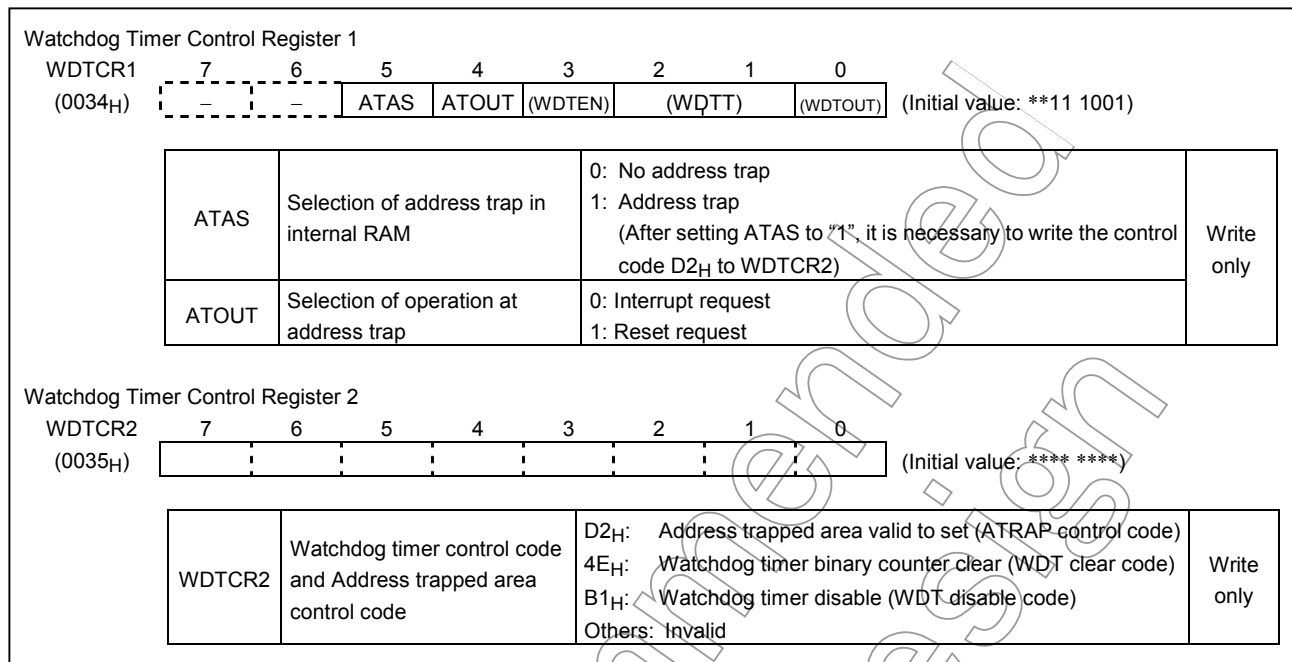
Watchdog Timer Control Register 1

WDTCR1 ($0034_H$)

| 7 | 6 | 5 | 4 | 3 | 2 | 1 | 0 |
|---|---|---|---|---|---|---|---|
| – | – | ATAS | ATOUT | (WDTEN) | (WDTT) | | (WDTOUT) |

(Initial value: **11 1001)

| ATAS | Selection of address trap in internal RAM | 0: No address trap<br>1: Address trap<br>(After setting ATAS to "1", it is necessary to write the control code $D2_H$ to WDTCR2) | Write only |
|---|---|---|---|
| ATOUT | Selection of operation at address trap | 0: Interrupt request<br>1: Reset request | |

Watchdog Timer Control Register 2

WDTCR2 ($0035_H$)

| 7 | 6 | 5 | 4 | 3 | 2 | 1 | 0 |
|---|---|---|---|---|---|---|---|
| | | | | | | | |

(Initial value: **** ****)

| WDTCR2 | Watchdog timer control code and Address trapped area control code | $D2_H$: Address trapped area valid to set (ATRAP control code)<br>$4E_H$: Watchdog timer binary counter clear (WDT clear code)<br>$B1_H$: Watchdog timer disable (WDT disable code)<br>Others: Invalid | Write only |
|---|---|---|---|

Not Recommended for New Design